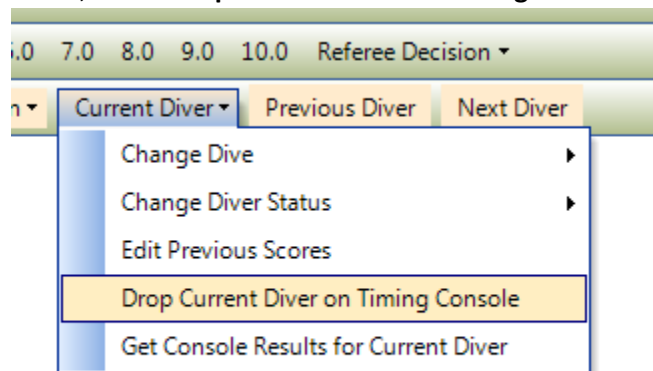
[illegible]
.0 7.0 8.0 9.0 10.0 Referee Decision ▾
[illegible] ▾ Current Diver ▾ Previous Diver Next Diver
Change Dive
Change Diver Status
Edit Previous Scores
Drop Current Diver on Timing Console
Get Console Results for Current Diver